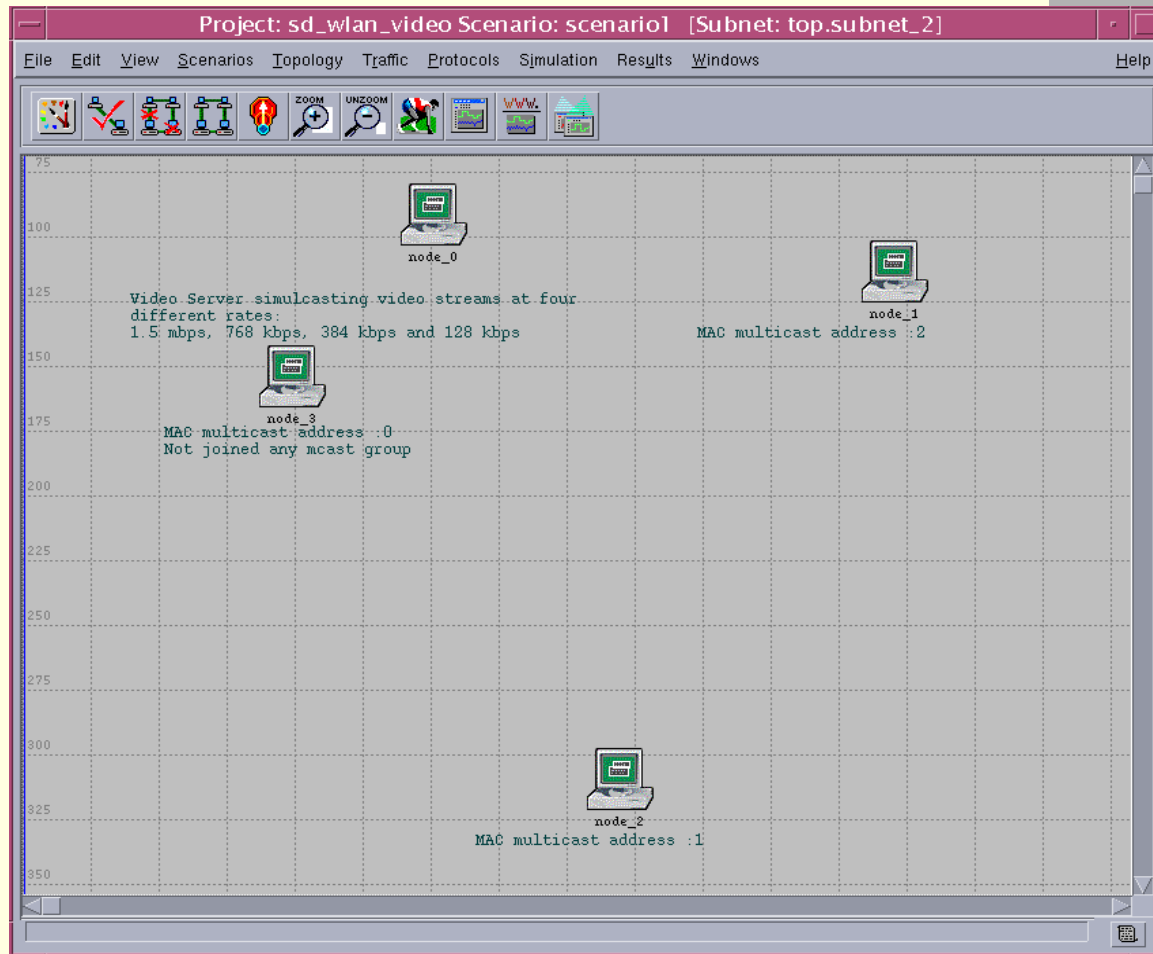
Project: sd_wlan_video Scenario: scenario1 [Subnet: top.subnet_2]

File Edit View Scenarios Topology Traffic Protocols Simulation Results Windows Help

ZOOM UNZOOM WWW.

75
100
125
150
175
200
225
250
275
300
325
350

node_0

node_1

Video Server simulcasting video streams at four different rates:
1.5 mbps, 768 kbps, 384 kbps and 128 kbps

MAC multicast address :2

node_3

MAC multicast address :0
Not joined any mcast group

node_2

MAC multicast address :1